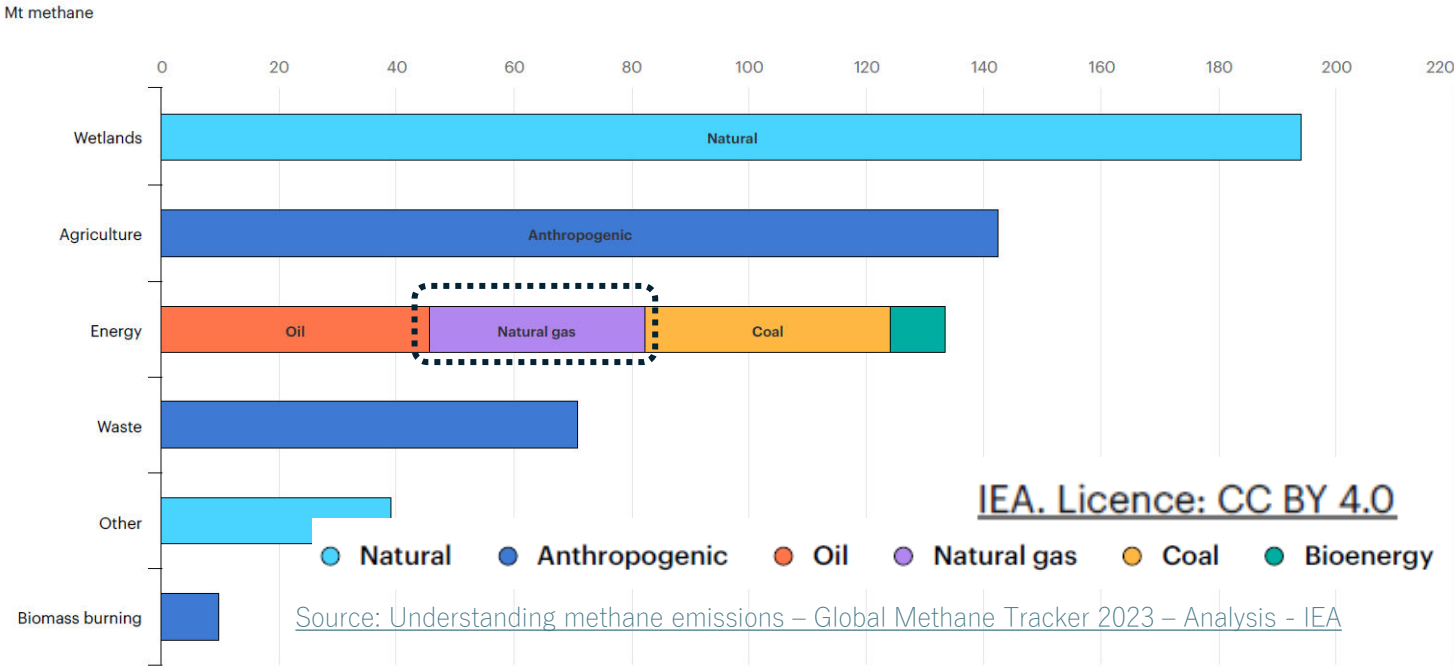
Mt methane

0 20 40 60 80 100 120 140 160 180 200 220

Wetlands
Natural

Agriculture
Anthropogenic

Energy
Oil
Natural gas
Coal

Waste

Other

Biomass burning

IEA. Licence: CC BY 4.0

Natural
Anthropogenic
Oil
Natural gas
Coal
Bioenergy

Source: Understanding methane emissions – Global Methane Tracker 2023 – Analysis - IEA